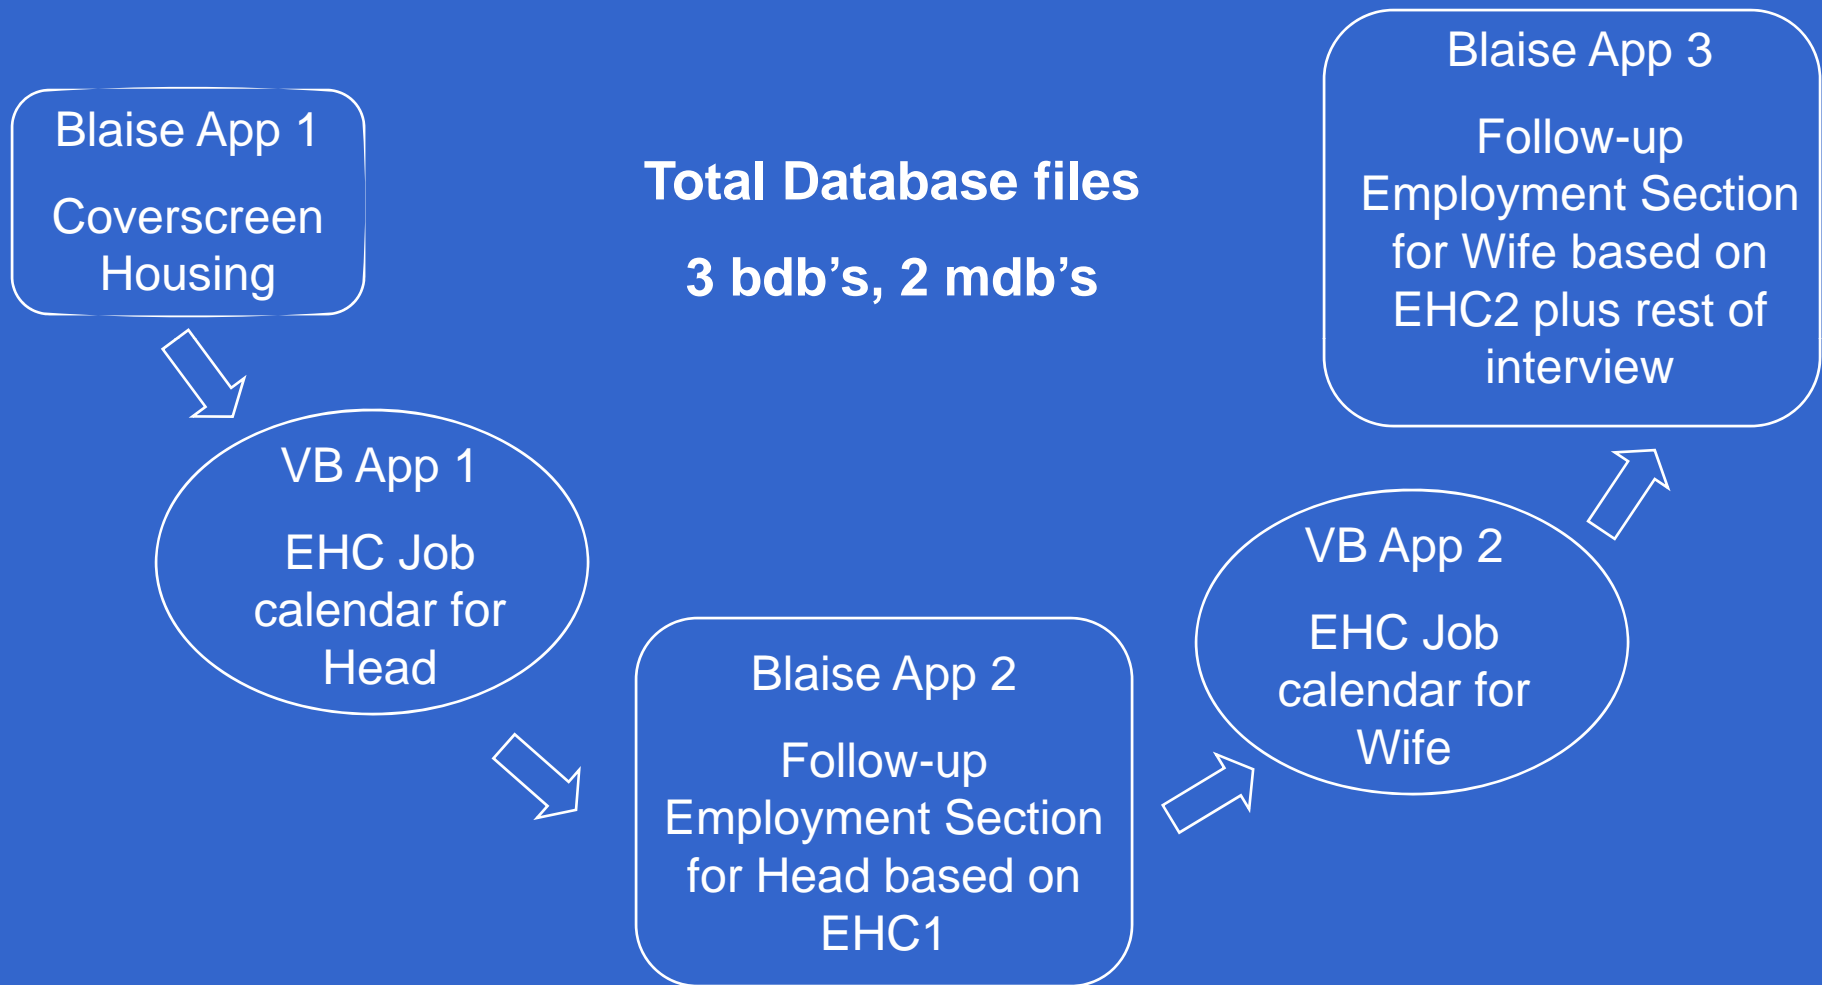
Blaise App 1

Coverscreen Housing

Total Database files

3 bdb’s, 2 mdb’s

Blaise App 3

Follow-up Employment Section for Wife based on EHC2 plus rest of interview

VB App 1

EHC Job calendar for Head

Blaise App 2

Follow-up Employment Section for Head based on EHC1

VB App 2

EHC Job calendar for Wife